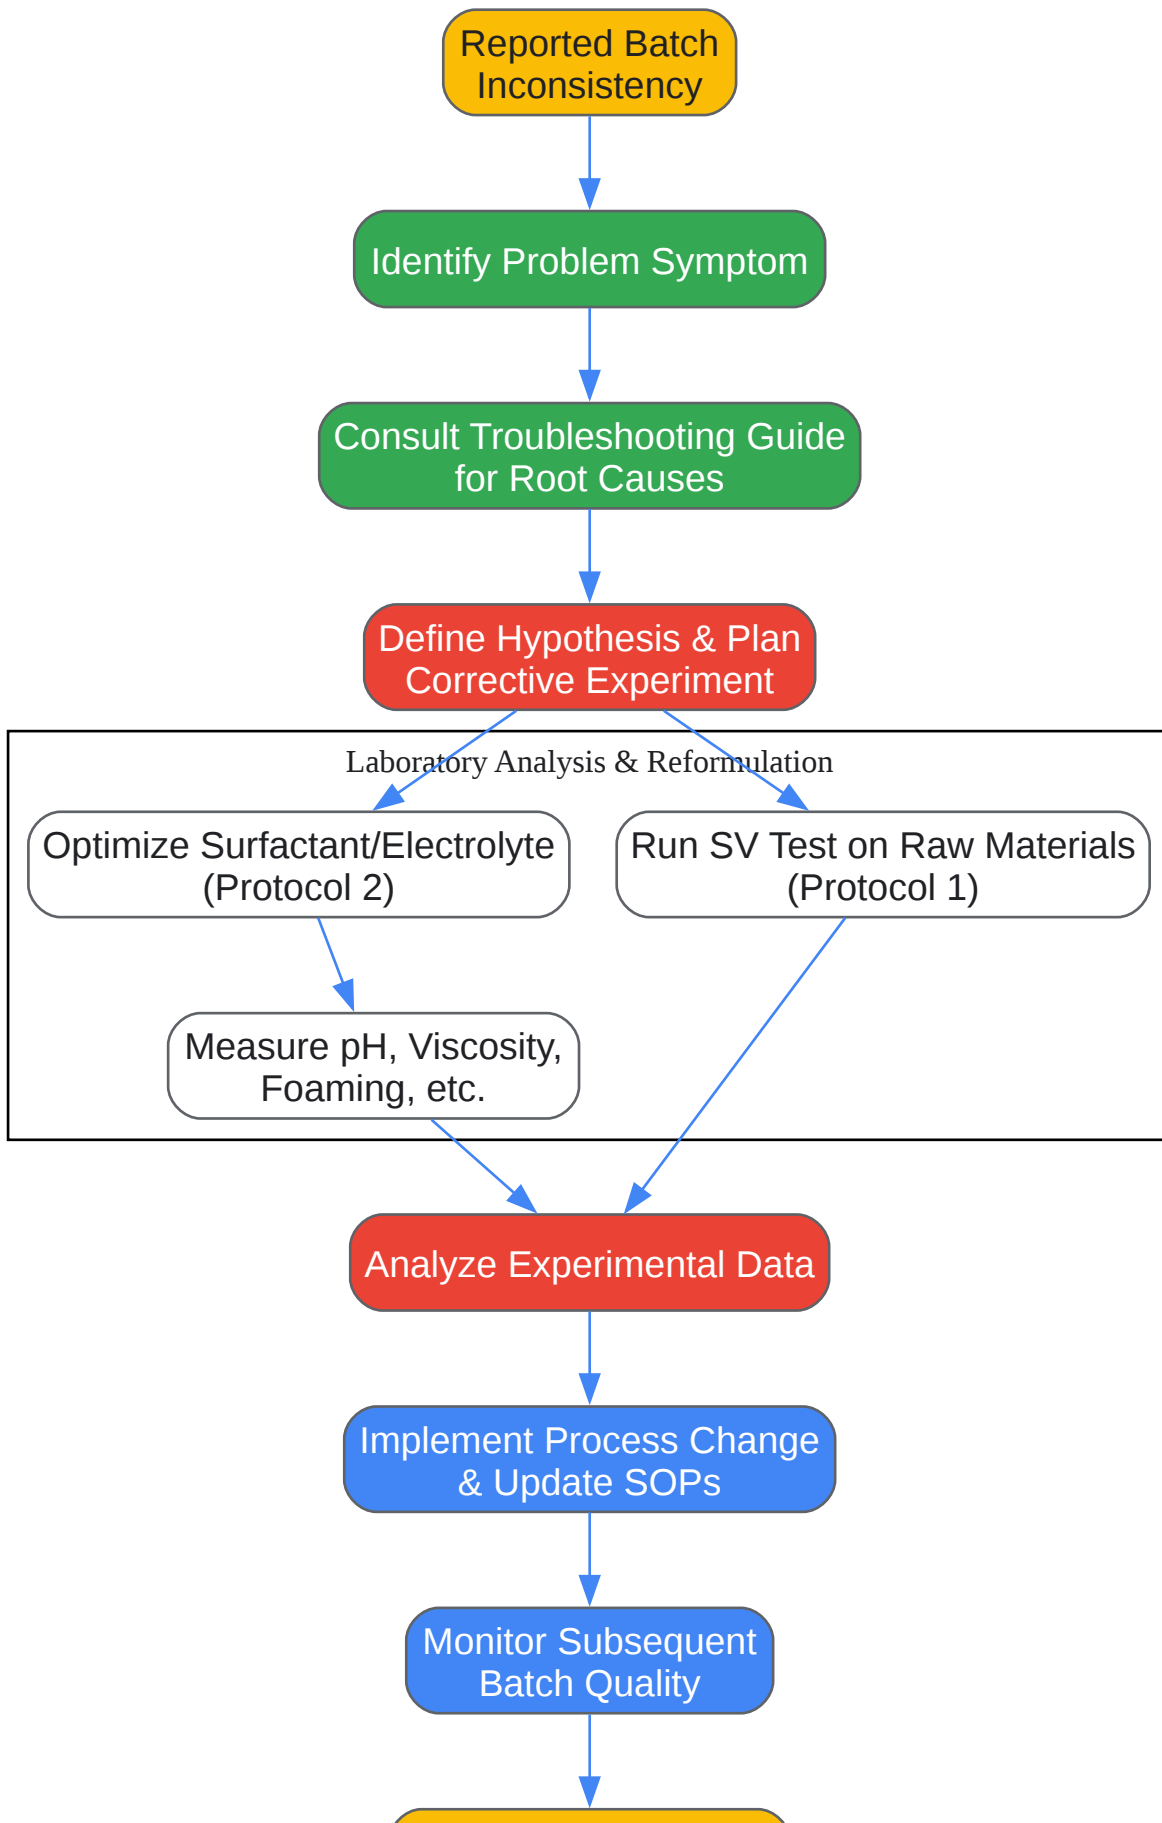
Reported Batch Inconsistency

Identify Problem Symptom

Consult Troubleshooting Guide for Root Causes

Define Hypothesis & Plan Corrective Experiment

Laboratory Analysis & Reformulation

Optimize Surfactant/Electrolyte (Protocol 2)

Run SV Test on Raw Materials (Protocol 1)

Measure pH, Viscosity, Foaming, etc.

Analyze Experimental Data

Implement Process Change & Update SOPs

Monitor Subsequent Batch Quality